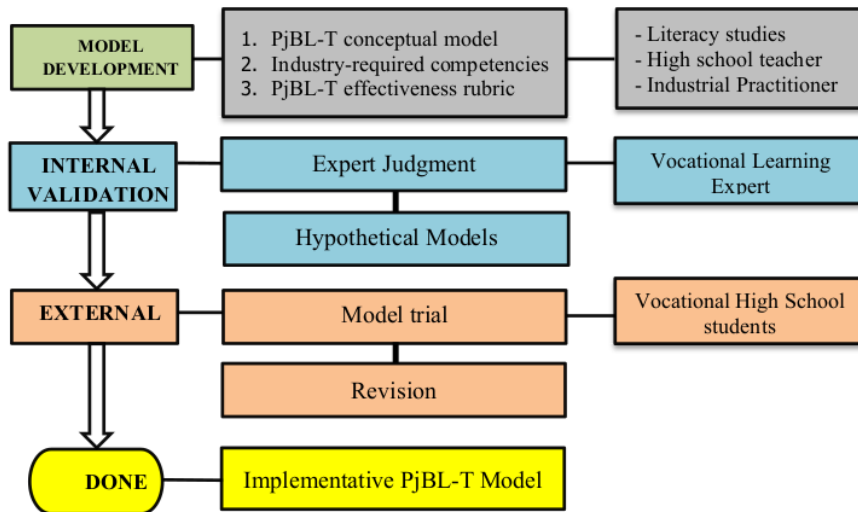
MODEL DEVELOPMENT

1. PjBL-T conceptual model
2. Industry-required competencies
3. PjBL-T effectiveness rubric

- Literacy studies
- High school teacher
- Industrial Practitioner

INTERNAL VALIDATION

Expert Judgment

Vocational Learning Expert

Hypothetical Models

EXTERNAL

Model trial

Vocational High School students

Revision

DONE

Implementative PjBL-T Model